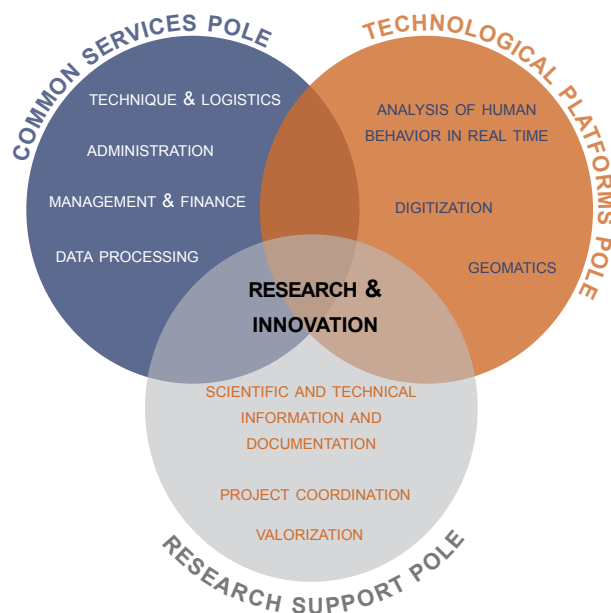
COMMON SERVICES POLE

TECHNIQUE & LOGISTICS

ADMINISTRATION

MANAGEMENT & FINANCE

DATA PROCESSING

TECHNOLOGICAL PLATFORMS POLE

ANALYSIS OF HUMAN BEHAVIOR IN REAL TIME

DIGITIZATION

GEOMATICS

RESEARCH & INNOVATION

SCIENTIFIC AND TECHNICAL INFORMATION AND DOCUMENTATION

PROJECT COORDINATION

VALORIZATION

RESEARCH SUPPORT POLE